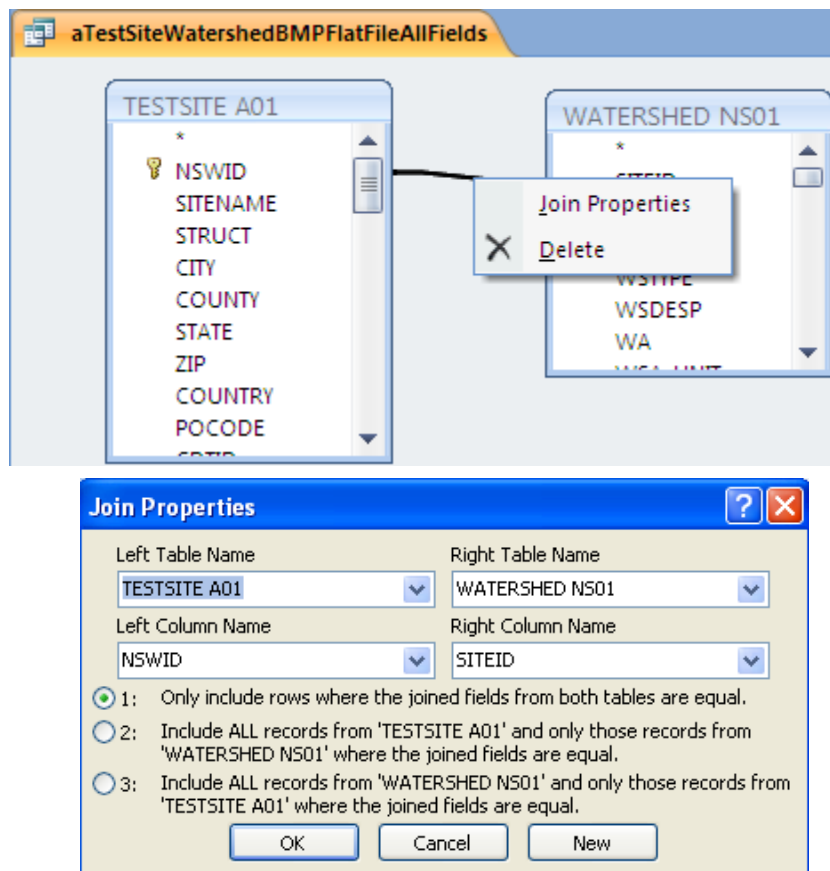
aTestSiteWatershedBMPFlatFileAllFields

TESTSITE A01
*
NSWID
SITENAME
STRUCT
CITY
COUNTY
STATE
ZIP
COUNTRY
POCODE
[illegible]

WATERSHED NS01
*
SITEID
WSTYPE
WSDESP
WA
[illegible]

Join Properties
Delete

Join Properties
?
Left Table Name
TESTSITE A01
Right Table Name
WATERSHED NS01
Left Column Name
NSWID
Right Column Name
SITEID
1: Only include rows where the joined fields from both tables are equal.
2: Include ALL records from 'TESTSITE A01' and only those records from 'WATERSHED NS01' where the joined fields are equal.
3: Include ALL records from 'WATERSHED NS01' and only those records from 'TESTSITE A01' where the joined fields are equal.
OK
Cancel
New